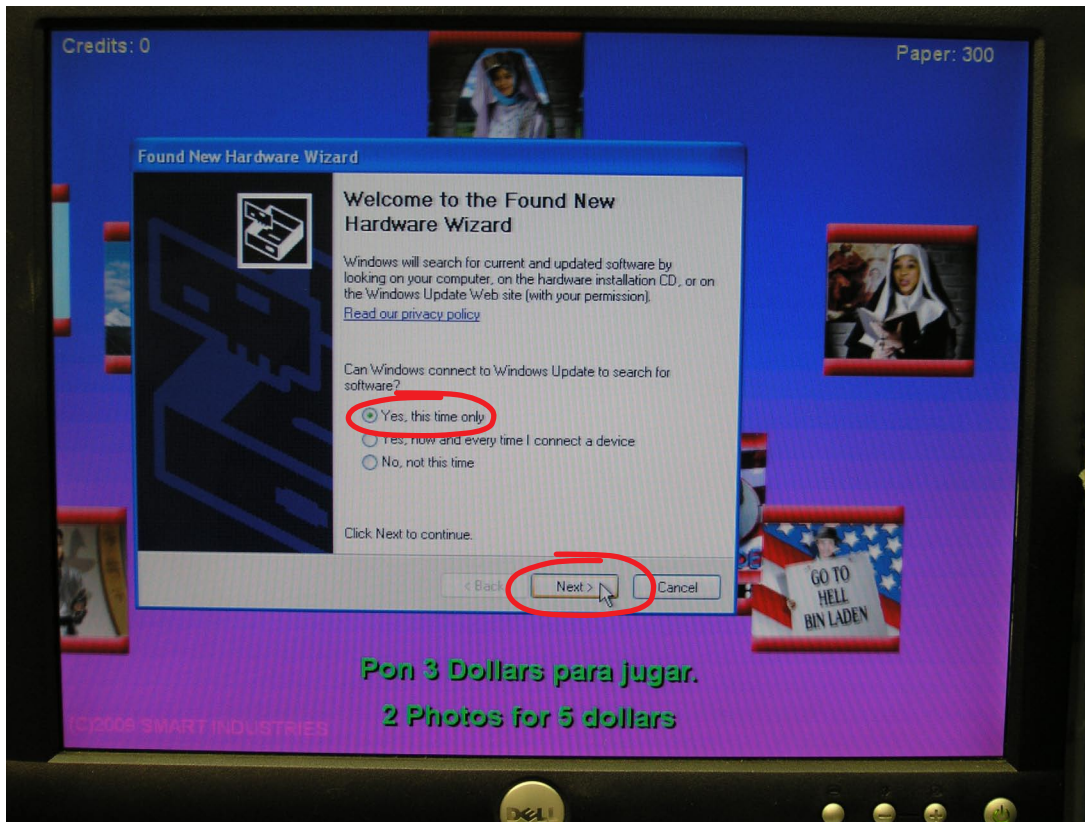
Credits: 0

Paper: 300

Found New Hardware Wizard

Welcome to the Found New Hardware Wizard

Windows will search for current and updated software by looking on your computer, on the hardware installation CD, or on the Windows Update Web site (with your permission).

Read our privacy policy

Can Windows connect to Windows Update to search for software?

Yes, this time only

Yes, now and every time I connect a device

No, not this time

Click Next to continue.

< Back

Next >

Cancel

GO TO HELL BIN LADEN

Pon 3 Dollars para jugar.

2 Photos for 5 dollars

(C)2006 SMART INDUSTRIES

DELL